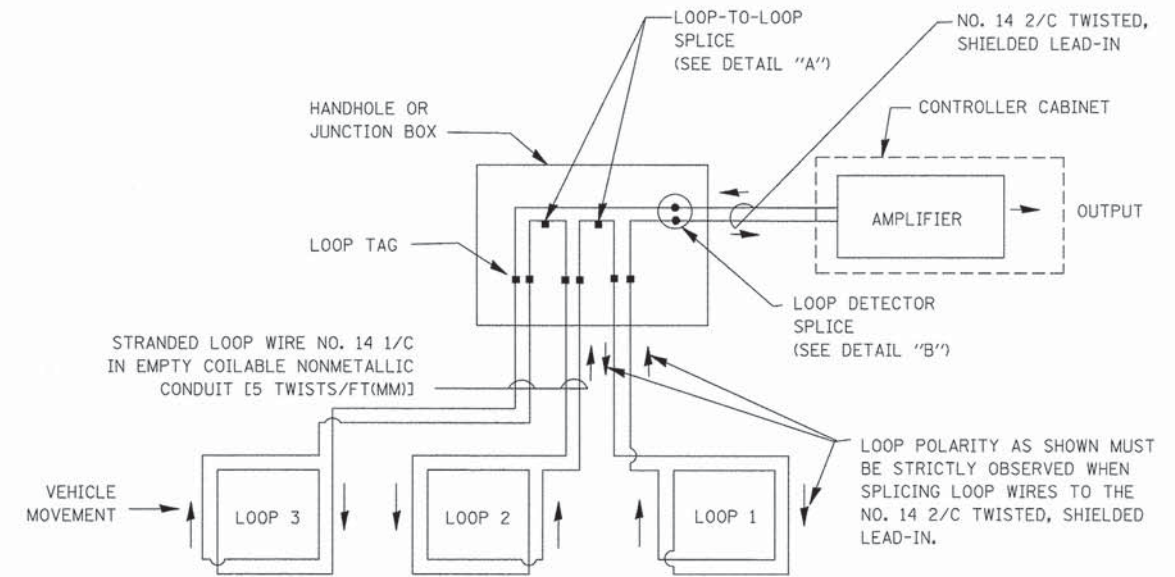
LOOP-TO-LOOP SPLICE (SEE DETAIL "A")

NO. 14 2/C TWISTED, SHIELDED LEAD-IN

HANDHOLE OR JUNCTION BOX

CONTROLLER CABINET

AMPLIFIER

OUTPUT

LOOP TAG

LOOP DETECTOR SPLICE (SEE DETAIL "B")

STRANDED LOOP WIRE NO. 14 1/C IN EMPTY COILABLE NONMETALLIC CONDUIT [5 TWISTS/FT(MM)]

LOOP POLARITY AS SHOWN MUST BE STRICTLY OBSERVED WHEN SPLICING LOOP WIRES TO THE NO. 14 2/C TWISTED, SHIELDED LEAD-IN.

VEHICLE MOVEMENT

LOOP 3

LOOP 2

LOOP 1